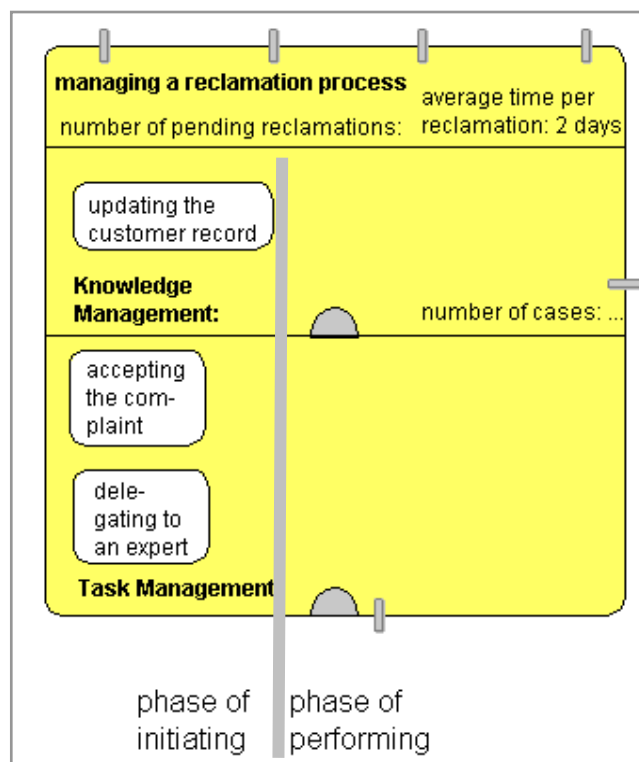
managing a reclamation process

number of pending reclamations:

average time per reclamation: 2 days

updating the customer record

Knowledge Management:

number of cases: ...

accepting the complaint

delegating to an expert

Task Management

phase of initiating

phase of performing